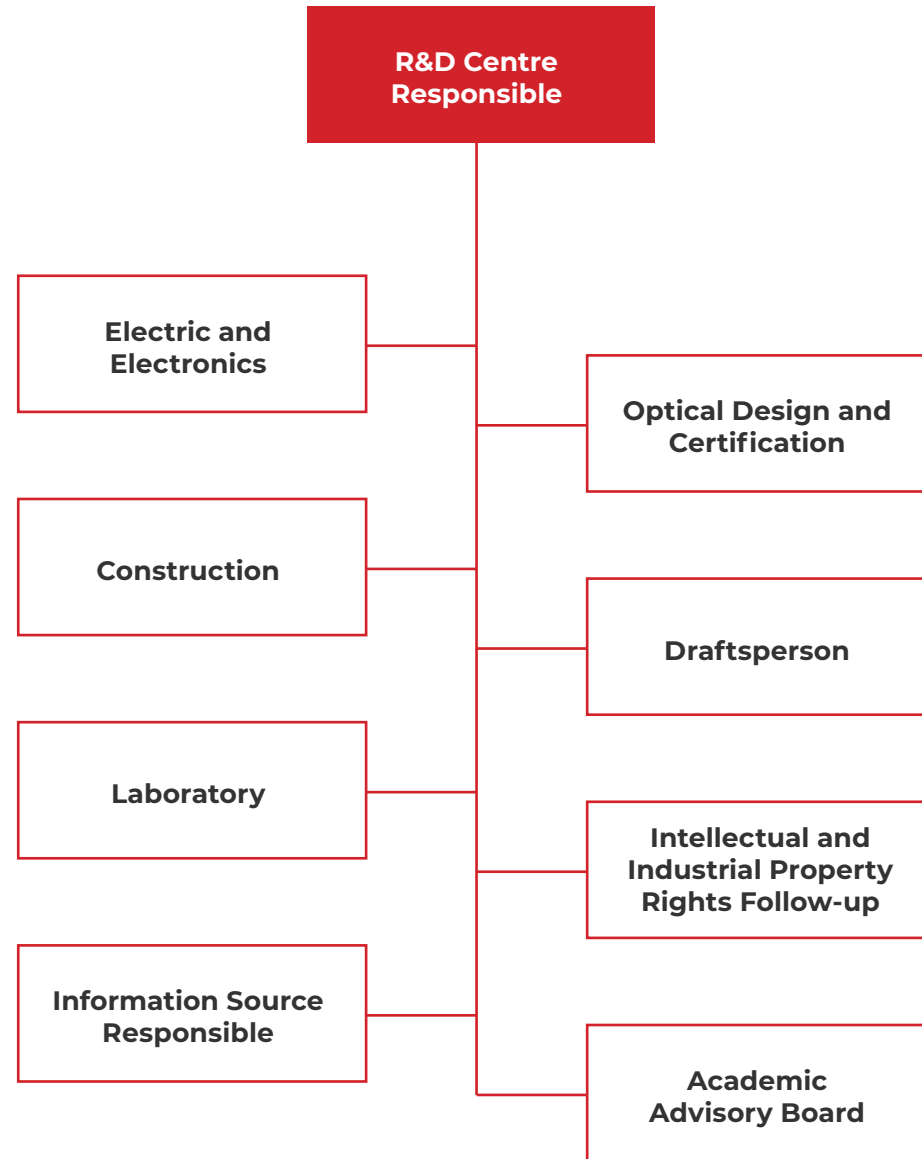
R&D Centre Responsible

Electric and Electronics

Optical Design and Certification

Construction

Draftsperson

Laboratory

Intellectual and Industrial Property Rights Follow-up

Information Source Responsible

Academic Advisory Board